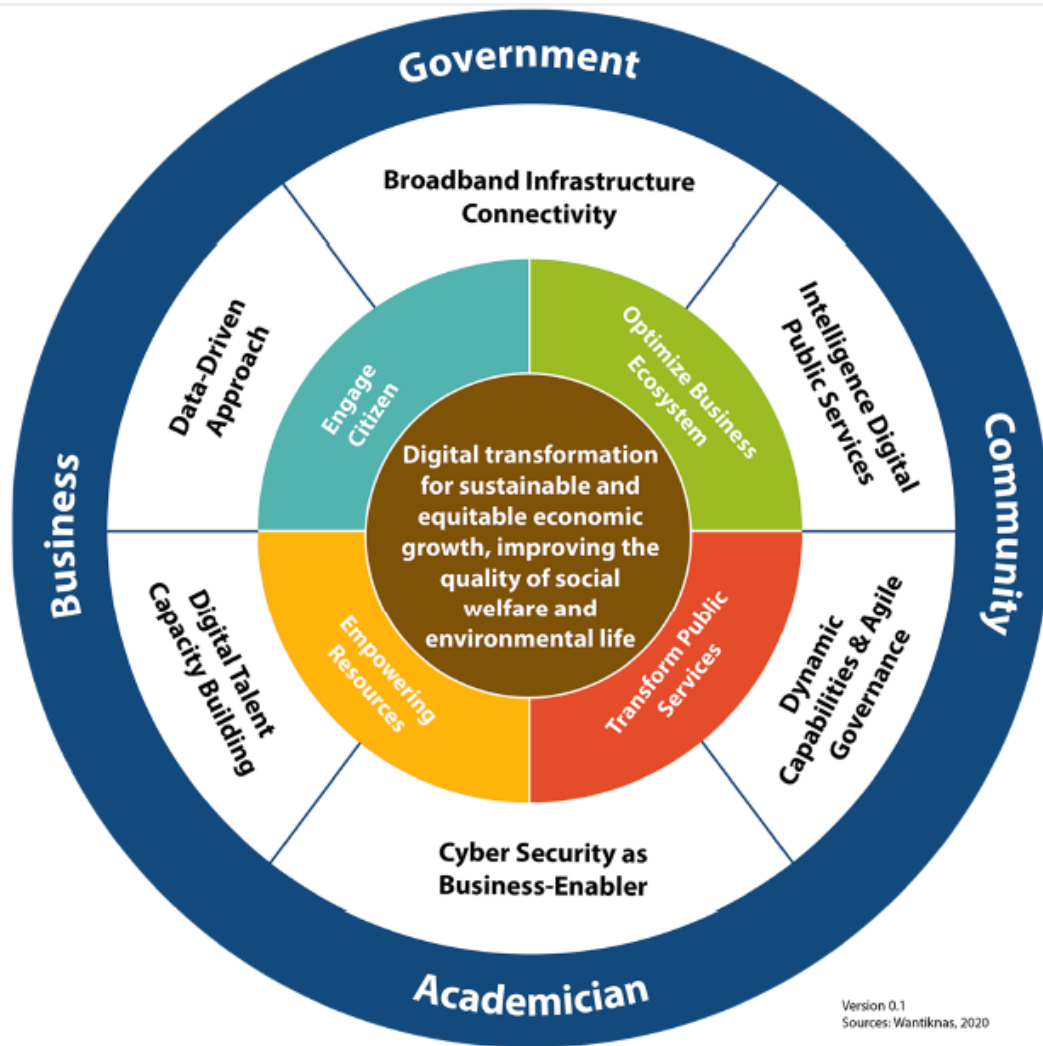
Government

Broadband Infrastructure Connectivity

Data-Driven Approach

Intelligence Digital Public Services

Engage Citizen

Optimize Business Ecosystem

Digital transformation for sustainable and equitable economic growth, improving the quality of social welfare and environmental life

Business

Community

Digital Talent Capacity Building

Empowering Resources

Transform Public Services

Dynamic Capabilities & Agile Governance

Cyber Security as Business-Enabler

Academician

Version 0.1
Sources: Wantiknas, 2020